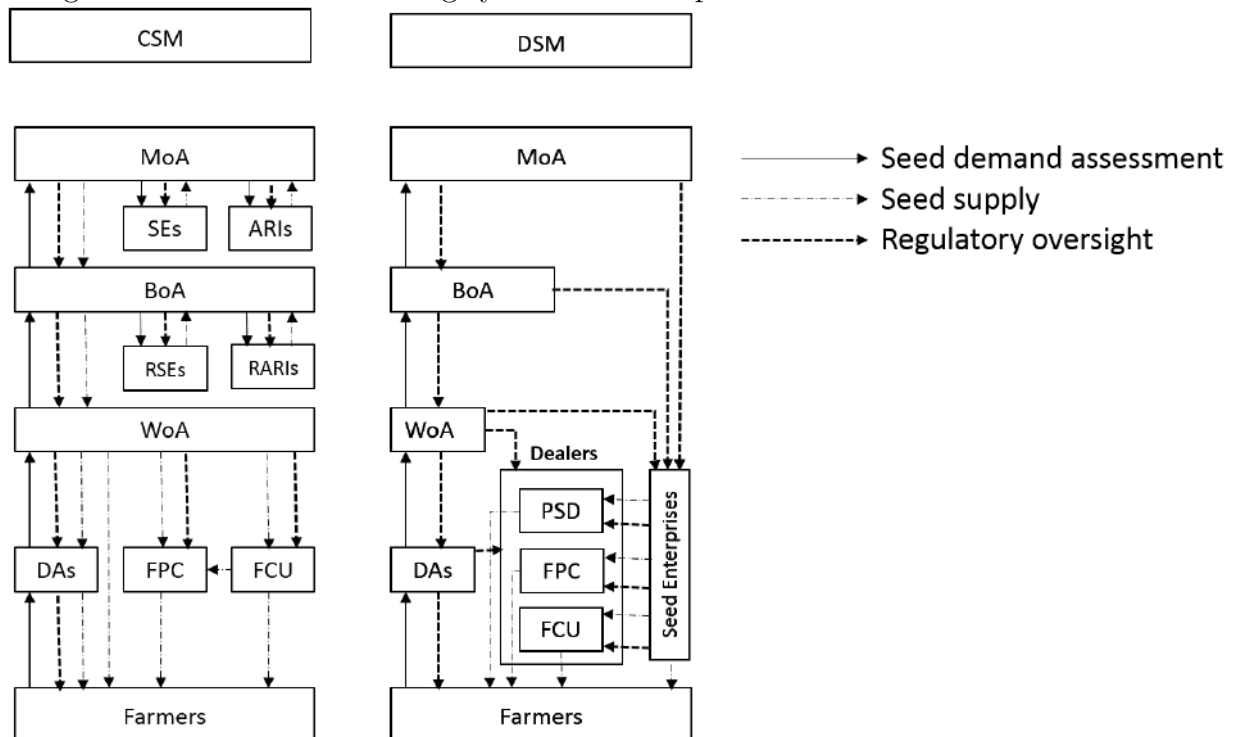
CSM

DSM

MoA

SEs

ARIs

BoA

RSEs

RARIs

WoA

DAs

FPC

FCU

Farmers

MoA

BoA

WoA

Dealers

PSD

FPC

FCU

DAs

Seed Enterprises

Farmers

Seed demand assessment

Seed supply

Regulatory oversight